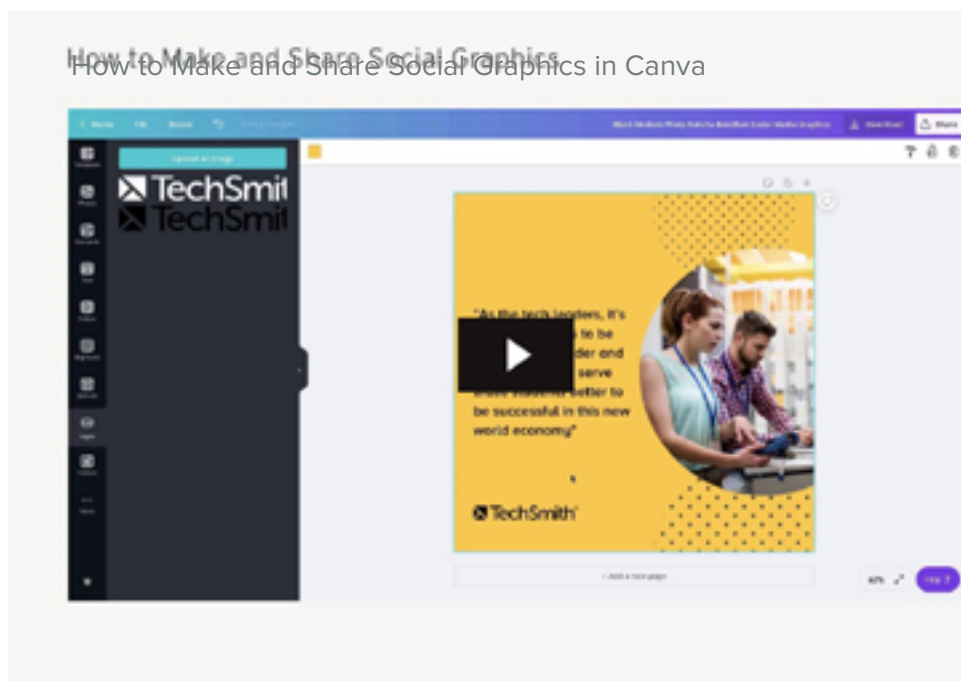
How to Make and Share Social Graphics
How to Make and Share Social Graphics in Canva

Home File Resize

Download Share

Upload an image

TechSmith
TechSmith

"As the tech leaders, it's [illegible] to be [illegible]der and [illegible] serve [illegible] better to be successful in this new world economy"

TechSmith

+ Add a new page

Help ?